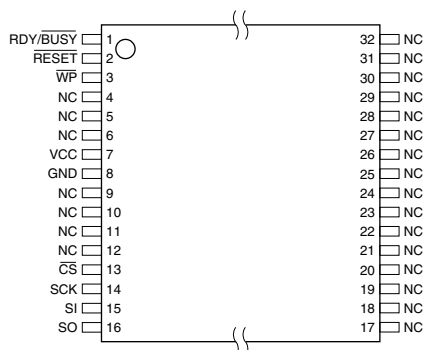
RDY/$\overline{BUSY}$ 1
$\overline{RESET}$ 2
$\overline{WP}$ 3
NC 4
NC 5
NC 6
VCC 7
GND 8
NC 9
NC 10
NC 11
NC 12
$\overline{CS}$ 13
SCK 14
SI 15
SO 16

32 NC
31 NC
30 NC
29 NC
28 NC
27 NC
26 NC
25 NC
24 NC
23 NC
22 NC
21 NC
20 NC
19 NC
18 NC
17 NC